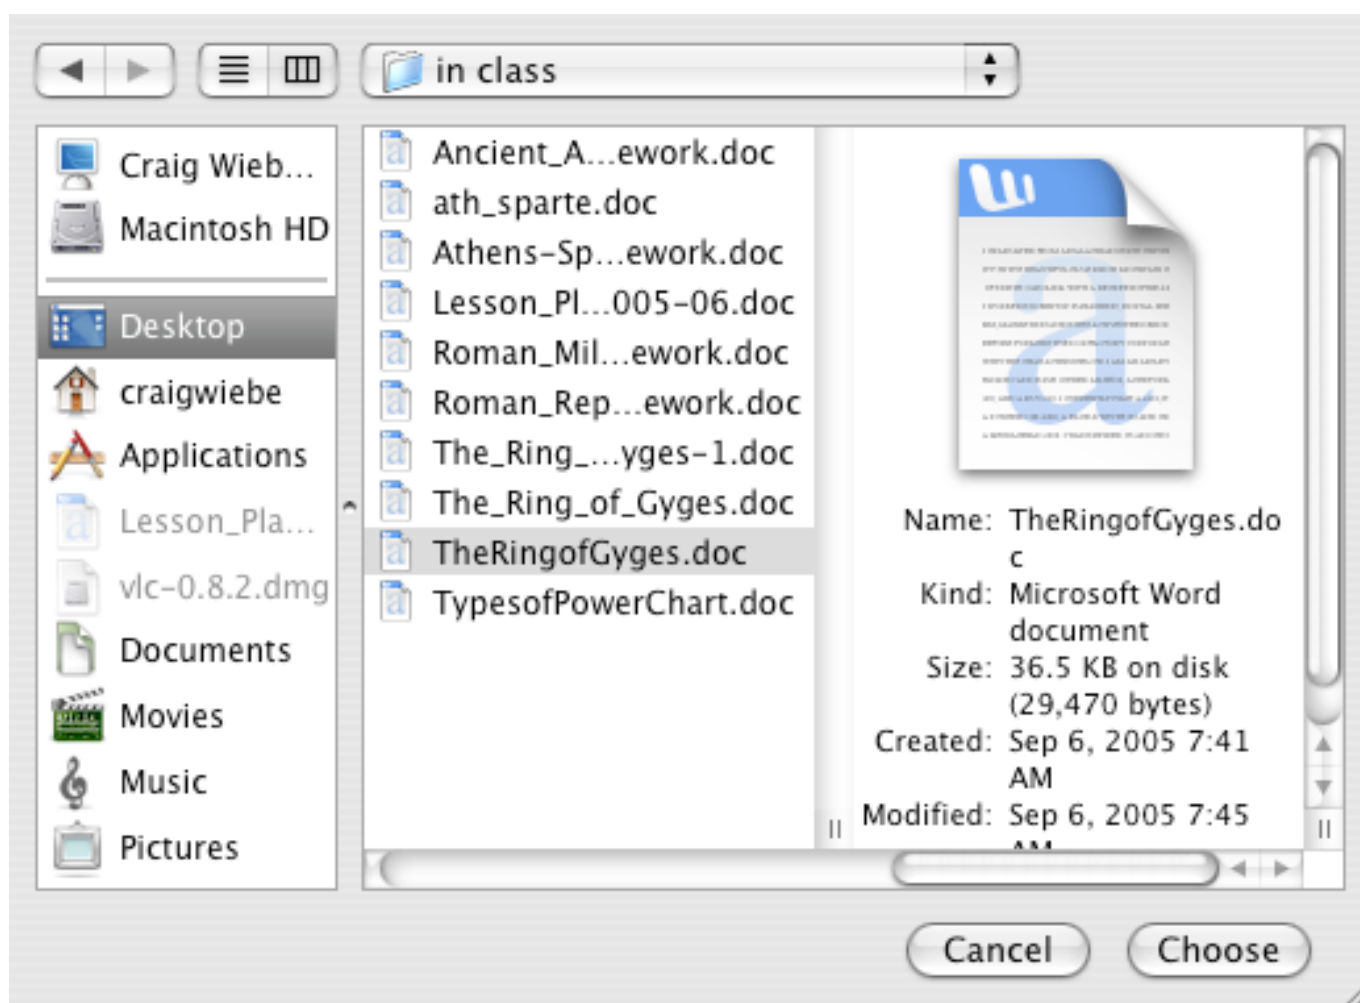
in class

Craig Wieb...
Macintosh HD
Desktop
craigwiebe
Applications
Lesson_Pla...
vlc-0.8.2.dmg
Documents
Movies
Music
Pictures

Ancient_A...ework.doc
ath_sparte.doc
Athens-Sp...ework.doc
Lesson_Pl...005-06.doc
Roman_Mil...ework.doc
Roman_Rep...ework.doc
The_Ring_...yges-1.doc
The_Ring_of_Gyges.doc
TheRingofGyges.doc
TypesofPowerChart.doc

Name: TheRingofGyges.doc
Kind: Microsoft Word document
Size: 36.5 KB on disk (29,470 bytes)
Created: Sep 6, 2005 7:41 AM
Modified: Sep 6, 2005 7:45 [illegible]

Cancel
Choose